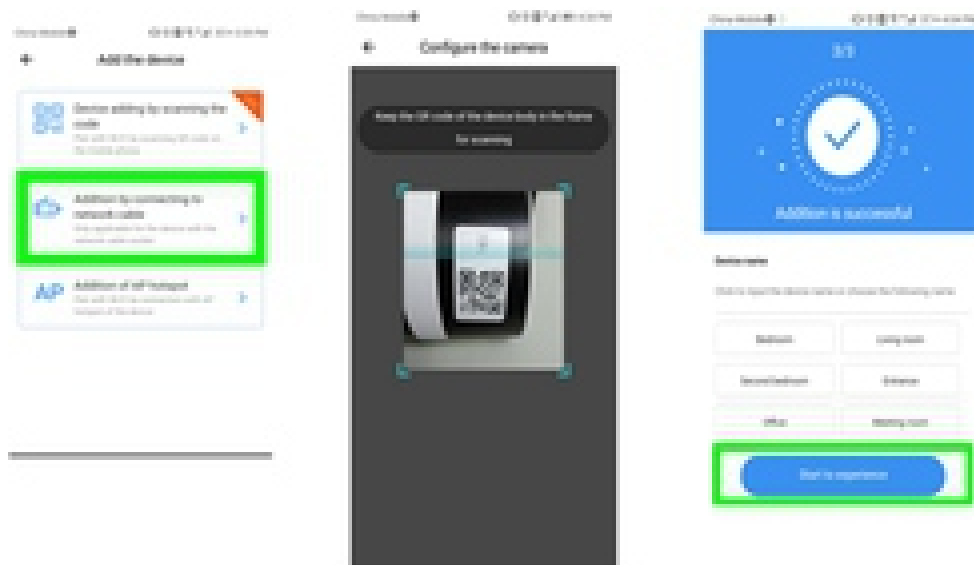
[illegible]

Add the device

Device adding by scanning the code

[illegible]

Addition by connecting to network cable

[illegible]

AP

Addition of AP hotspot

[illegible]

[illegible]

Configure the camera

Keep the QR code of the device body in the frame for scanning

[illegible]

3/3

Addition is successful

Device name

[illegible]

Bedroom

Living room

Second bedroom

Entrance

Office

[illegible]

Start to experience